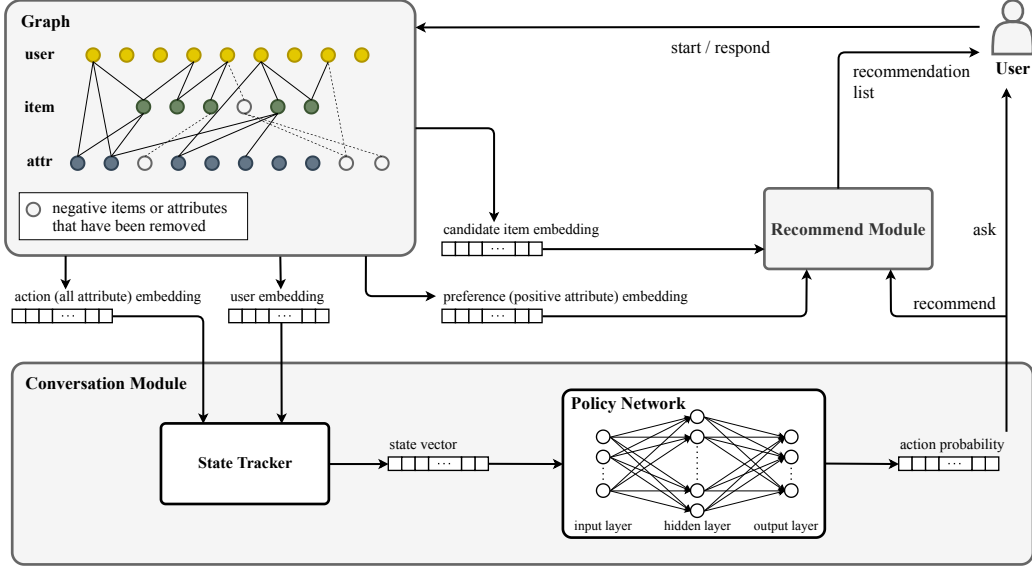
Graph

user

item

attr

negative items or attributes that have been removed

start / respond

User

recommendation list

candidate item embedding

Recommend Module

ask

action (all attribute) embedding

user embedding

preference (positive attribute) embedding

recommend

Conversation Module

State Tracker

state vector

Policy Network

input layer

hidden layer

output layer

action probability